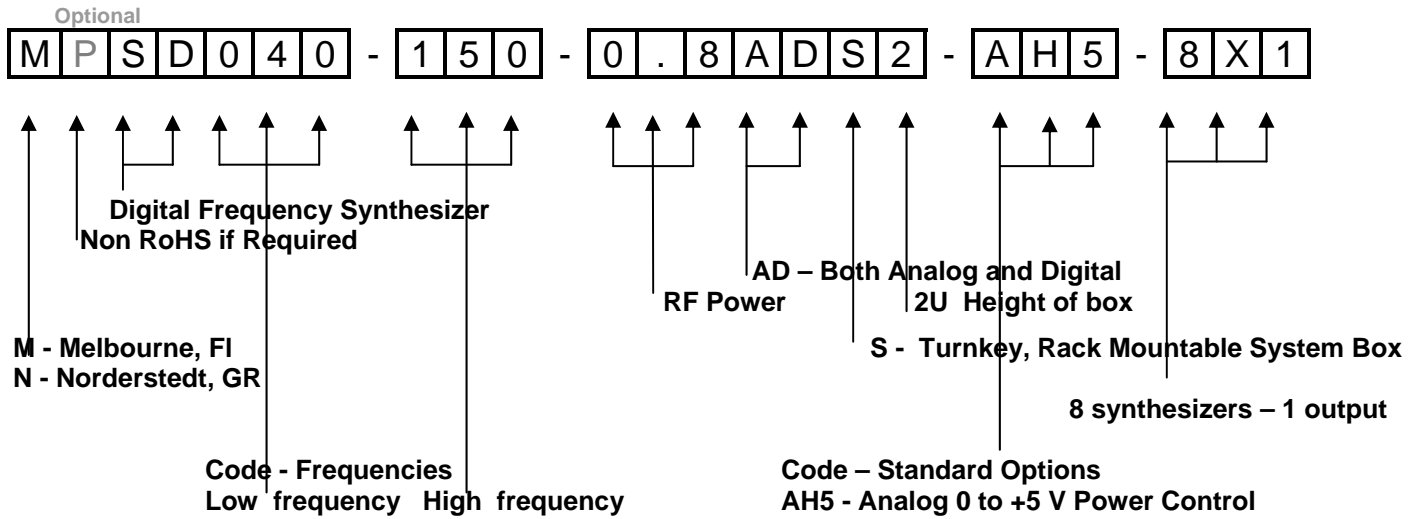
Optional

M P S D 0 4 0 - 1 5 0 - 0 . 8 A D S 2 - A H 5 - 8 X 1

Digital Frequency Synthesizer
Non RoHS if Required

AD – Both Analog and Digital
RF Power
2U Height of box

M - Melbourne, Fl
N - Norderstedt, GR

S - Turnkey, Rack Mountable System Box

8 synthesizers – 1 output

Code - Frequencies
Low frequency High frequency

Code – Standard Options
AH5 - Analog 0 to +5 V Power Control